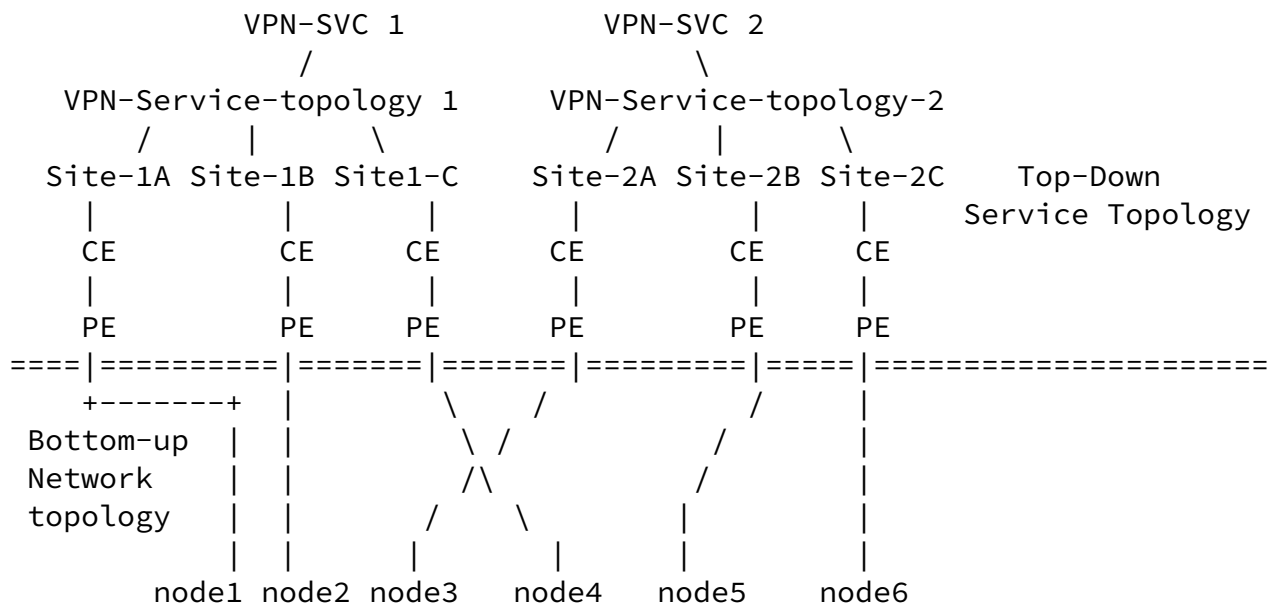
VPN-SVC 1

VPN-SVC 2

VPN-Service-topology 1

VPN-Service-topology-2

Site-1A Site-1B Site1-C

Site-2A Site-2B Site-2C

Top-Down Service Topology

CE CE CE CE CE CE

PE PE PE PE PE PE

Bottom-up Network topology

node1 node2 node3 node4 node5 node6